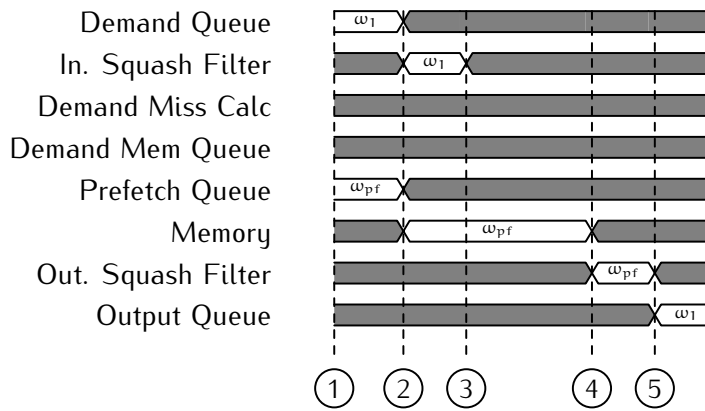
Demand Queue
In. Squash Filter
Demand Miss Calc
Demand Mem Queue
Prefetch Queue
Memory
Out. Squash Filter
Output Queue

$\omega_1$
$\omega_1$
$\omega_{pf}$
$\omega_{pf}$
$\omega_{pf}$
$\omega_1$

1 2 3 4 5